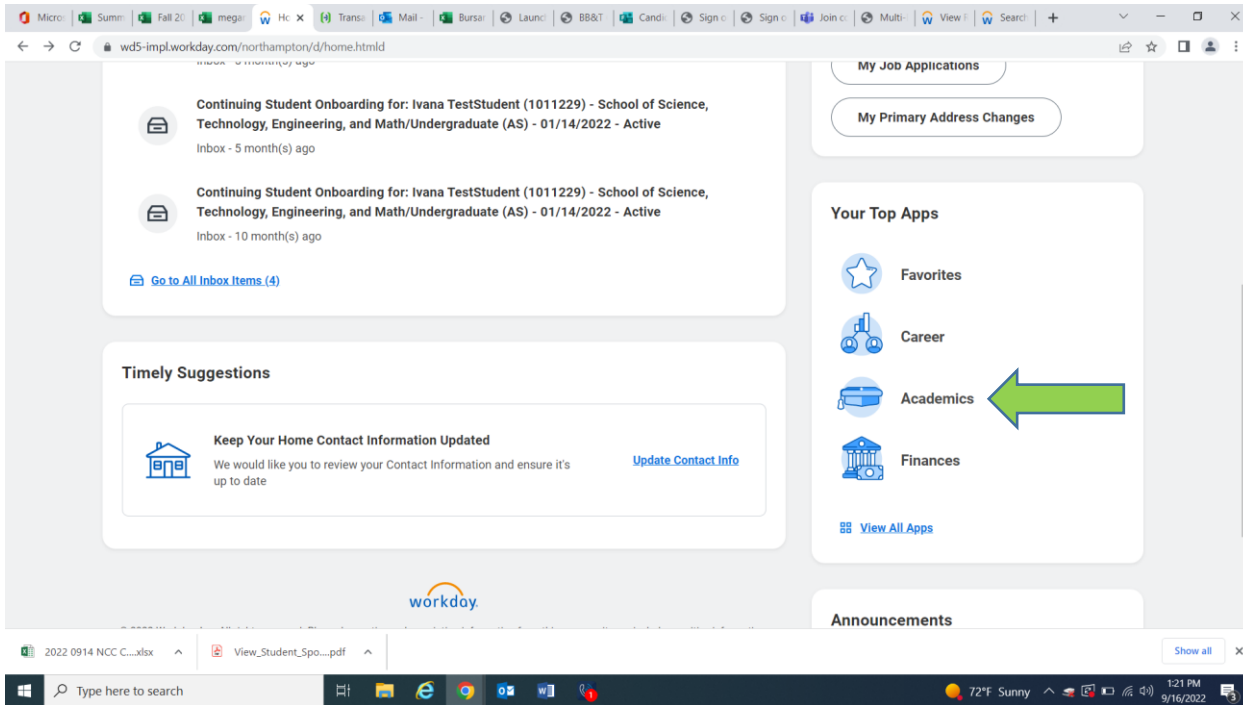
Micro | Summ | Fall 20 | megar | Ho × | (1) Transa | Mail - | Bursar | Launc | BB&T | Candi | Sign o | Sign o | Join cc | Multi- | View R | Search | +

wd5-impl.workday.com/northampton/d/home.htmld

Inbox - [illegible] month(s) ago

Continuing Student Onboarding for: Ivana TestStudent (1011229) - School of Science, Technology, Engineering, and Math/Undergraduate (AS) - 01/14/2022 - Active

Inbox - 5 month(s) ago

Continuing Student Onboarding for: Ivana TestStudent (1011229) - School of Science, Technology, Engineering, and Math/Undergraduate (AS) - 01/14/2022 - Active

Inbox - 10 month(s) ago

Go to All Inbox Items (4)

Timely Suggestions

Keep Your Home Contact Information Updated

We would like you to review your Contact Information and ensure it's up to date

Update Contact Info

workday.

My Job Applications

My Primary Address Changes

Your Top Apps

Favorites

Career

Academics

Finances

View All Apps

Announcements

2022 0914 NCC C....xlsx

View_Student_Spo....pdf

Show all

Type here to search

72°F Sunny

1:21 PM
9/16/2022